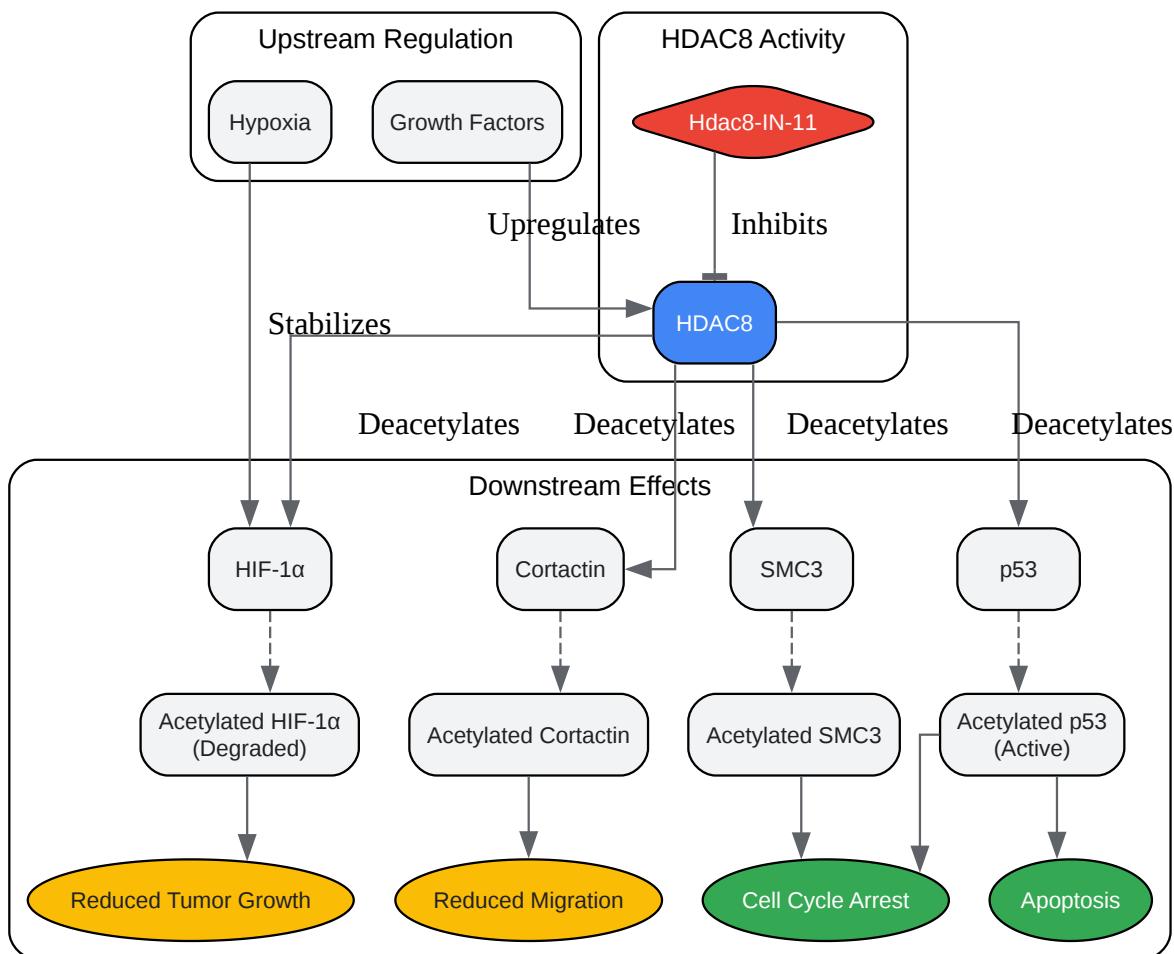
Upstream Regulation

Hypoxia

Growth Factors

HDAC8 Activity

Hdac8-IN-11

Upregulates

Inhibits

HDAC8

Stabilizes

Deacetylates

Deacetylates

Deacetylates

Deacetylates

Downstream Effects

HIF-1α

Cortactin

SMC3

p53

Acetylated HIF-1α (Degraded)

Acetylated Cortactin

Acetylated SMC3

Acetylated p53 (Active)

Reduced Tumor Growth

Reduced Migration

Cell Cycle Arrest

Apoptosis